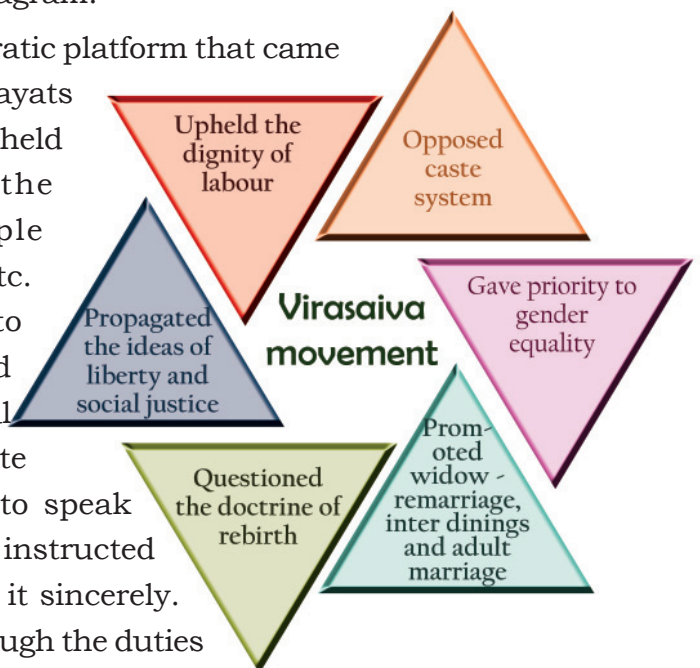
agram.
ratic platform that came
ayats
held
the
ple
tc.
to
d
l
te
to speak
instructed
it sincerely.
ugh the duties

Upheld the dignity of labour

Opposed caste system

Propagated the ideas of liberty and social justice

Virasaiva movement

Gave priority to gender equality

Questioned the doctrine of rebirth

Promoted widow-remarriage, inter dinings and adult marriage